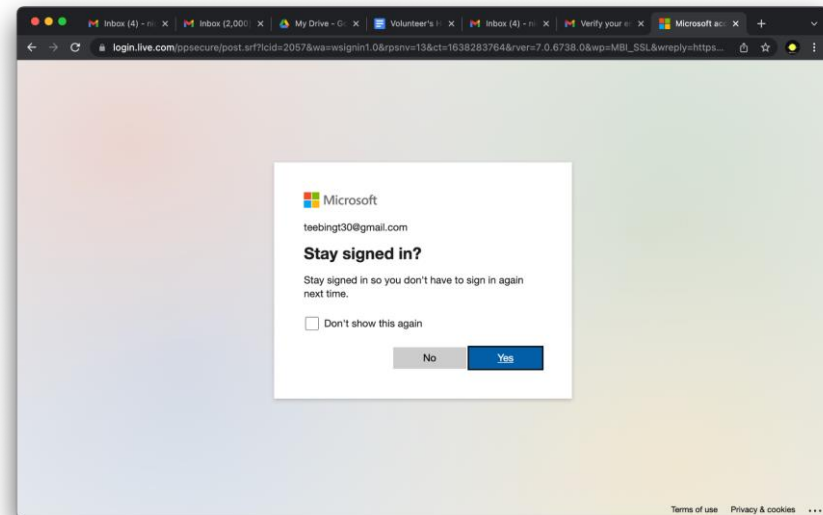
Inbox (4) - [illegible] | Inbox (2,000) | My Drive - G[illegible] | Volunteer's H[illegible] | Inbox (4) - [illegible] | Verify your e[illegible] | Microsoft ac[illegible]

login.live.com/ppsecure/post.srf?lcid=2057&wa=wsignin1.0&rpsnv=13&ct=1638283764&rver=7.0.6738.0&wp=MBI_SSL&wreply=https...

Microsoft

teebingt30@gmail.com

Stay signed in?

Stay signed in so you don't have to sign in again next time.

Don't show this again

No

Yes

Terms of use Privacy & cookies ...